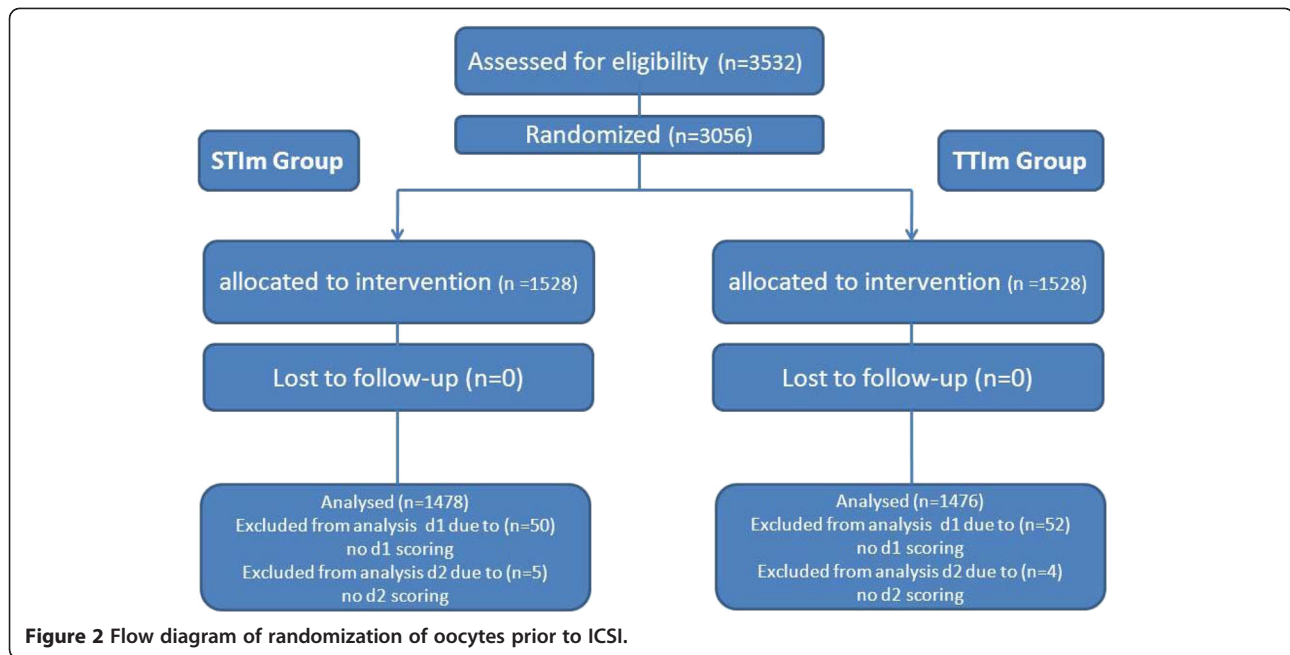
Assessed for eligibility (n=3532)

Randomized (n=3056)

STIm Group

TTIm Group

allocated to intervention (n =1528)

allocated to intervention (n =1528)

Lost to follow-up (n=0)

Lost to follow-up (n=0)

Analysed (n=1478)
Excluded from analysis d1 due to (n=50) no d1 scoring
Excluded from analysis d2 due to (n=5) no d2 scoring

Analysed (n=1476)
Excluded from analysis d1 due to (n=52) no d1 scoring
Excluded from analysis d2 due to (n=4) no d2 scoring

**Figure 2 Flow diagram of randomization of oocytes prior to ICSI.**